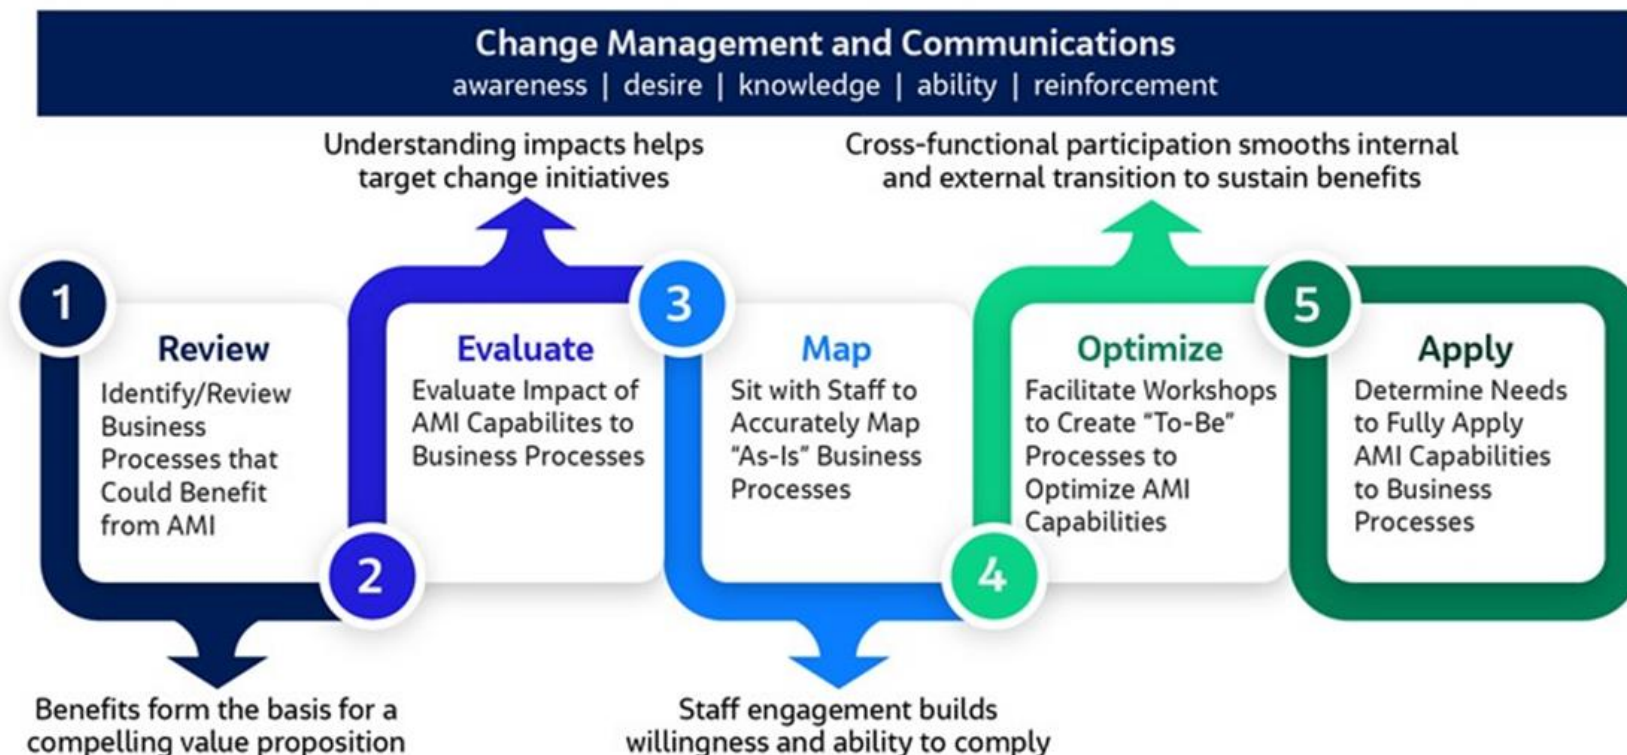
Change Management and Communications
awareness | desire | knowledge | ability | reinforcement

Understanding impacts helps target change initiatives

Cross-functional participation smooths internal and external transition to sustain benefits

1

Review
Identify/Review Business Processes that Could Benefit from AMI

2

Evaluate
Evaluate Impact of AMI Capabilites to Business Processes

3

Map
Sit with Staff to Accurately Map "As-Is" Business Processes

4

Optimize
Facilitate Workshops to Create "To-Be" Processes to Optimize AMI Capabilities

5

Apply
Determine Needs to Fully Apply AMI Capabilities to Business Processes

Benefits form the basis for a compelling value proposition

Staff engagement builds willingness and ability to comply